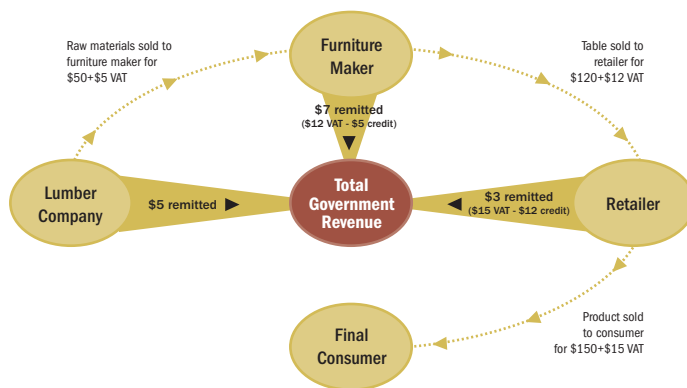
Raw materials sold to furniture maker for \$50+\$5 VAT

Furniture Maker

Table sold to retailer for \$120+\$12 VAT

\$7 remitted
(\$12 VAT - \$5 credit)

Lumber Company

\$5 remitted

Total Government Revenue

\$3 remitted
(\$15 VAT - \$12 credit)

Retailer

Product sold to consumer for \$150+\$15 VAT

Final Consumer